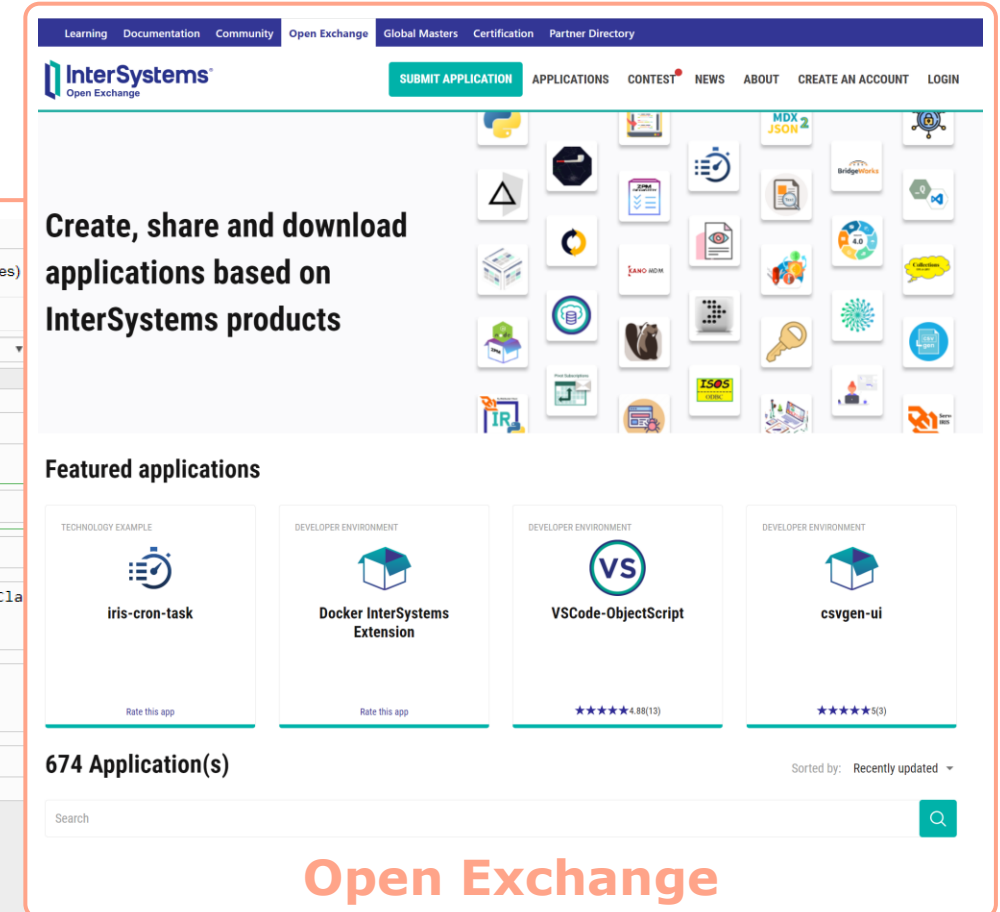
Learning Documentation Community Open Exchange Global Masters Certification Partner Directory

InterSystems Open Exchange

SUBMIT APPLICATION APPLICATIONS CONTEST NEWS ABOUT CREATE AN ACCOUNT LOGIN

Create, share and download applications based on InterSystems products

MDX JSON 2

BridgeWorks

Collections

ISOS ODBC

Featured applications

TECHNOLOGY EXAMPLE
iris-cron-task
Rate this app

DEVELOPER ENVIRONMENT
Docker InterSystems Extension
Rate this app

DEVELOPER ENVIRONMENT
VS
VSCode-ObjectScript
★★★★★4.88(13)

DEVELOPER ENVIRONMENT
csvgen-ui
★★★★★5(3)

674 Application(s)

Sorted by: Recently updated

Search

Open Exchange